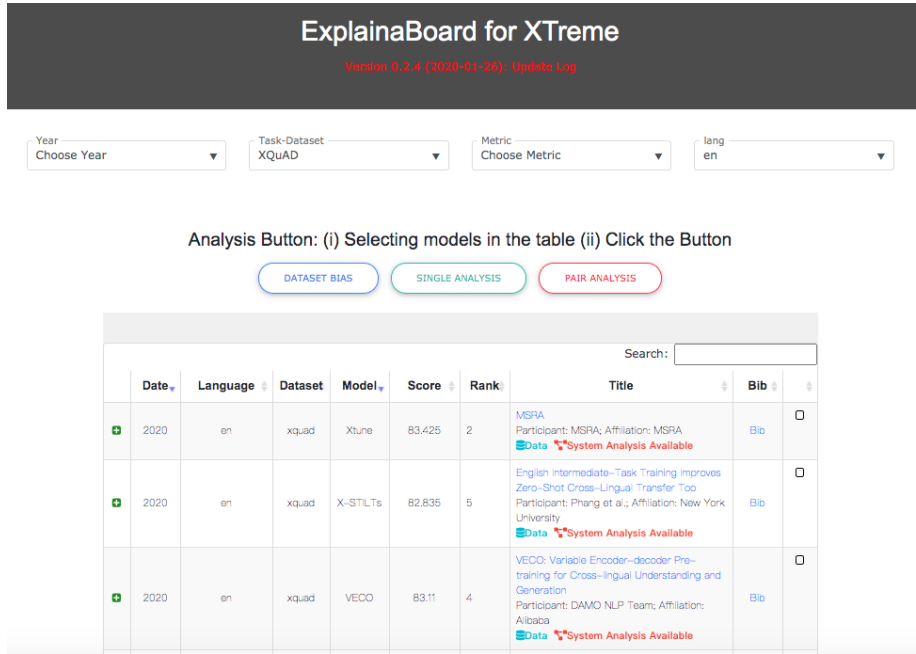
ExplainaBoard for XTreme

Version 0.2.4 (2020-01-26): Update Log

Year
Choose Year

Task-Dataset
XQuAD

Metric
Choose Metric

lang
en

Analysis Button: (i) Selecting models in the table (ii) Click the Button

DATASET BIAS SINGLE ANALYSIS PAIR ANALYSIS

Search:

| | Date | Language | Dataset | Model | Score | Rank | Title | Bib | |
|---|---|---|---|---|---|---|---|---|---|
| + | 2020 | en | xquad | Xtune | 83.425 | 2 | MSRA Participant: MSRA; Affiliation: MSRA Data System Analysis Available | Bib | |
| + | 2020 | en | xquad | X-STILTs | 82.835 | 5 | English Intermediate-Task Training Improves Zero-Shot Cross-Lingual Transfer Too Participant: Phang et al.; Affiliation: New York University Data System Analysis Available | Bib | |
| + | 2020 | en | xquad | VECO | 83.11 | 4 | VECO: Variable Encoder-decoder Pre-training for Cross-lingual Understanding and Generation Participant: DAMO NLP Team; Affiliation: Alibaba Data System Analysis Available | Bib | |